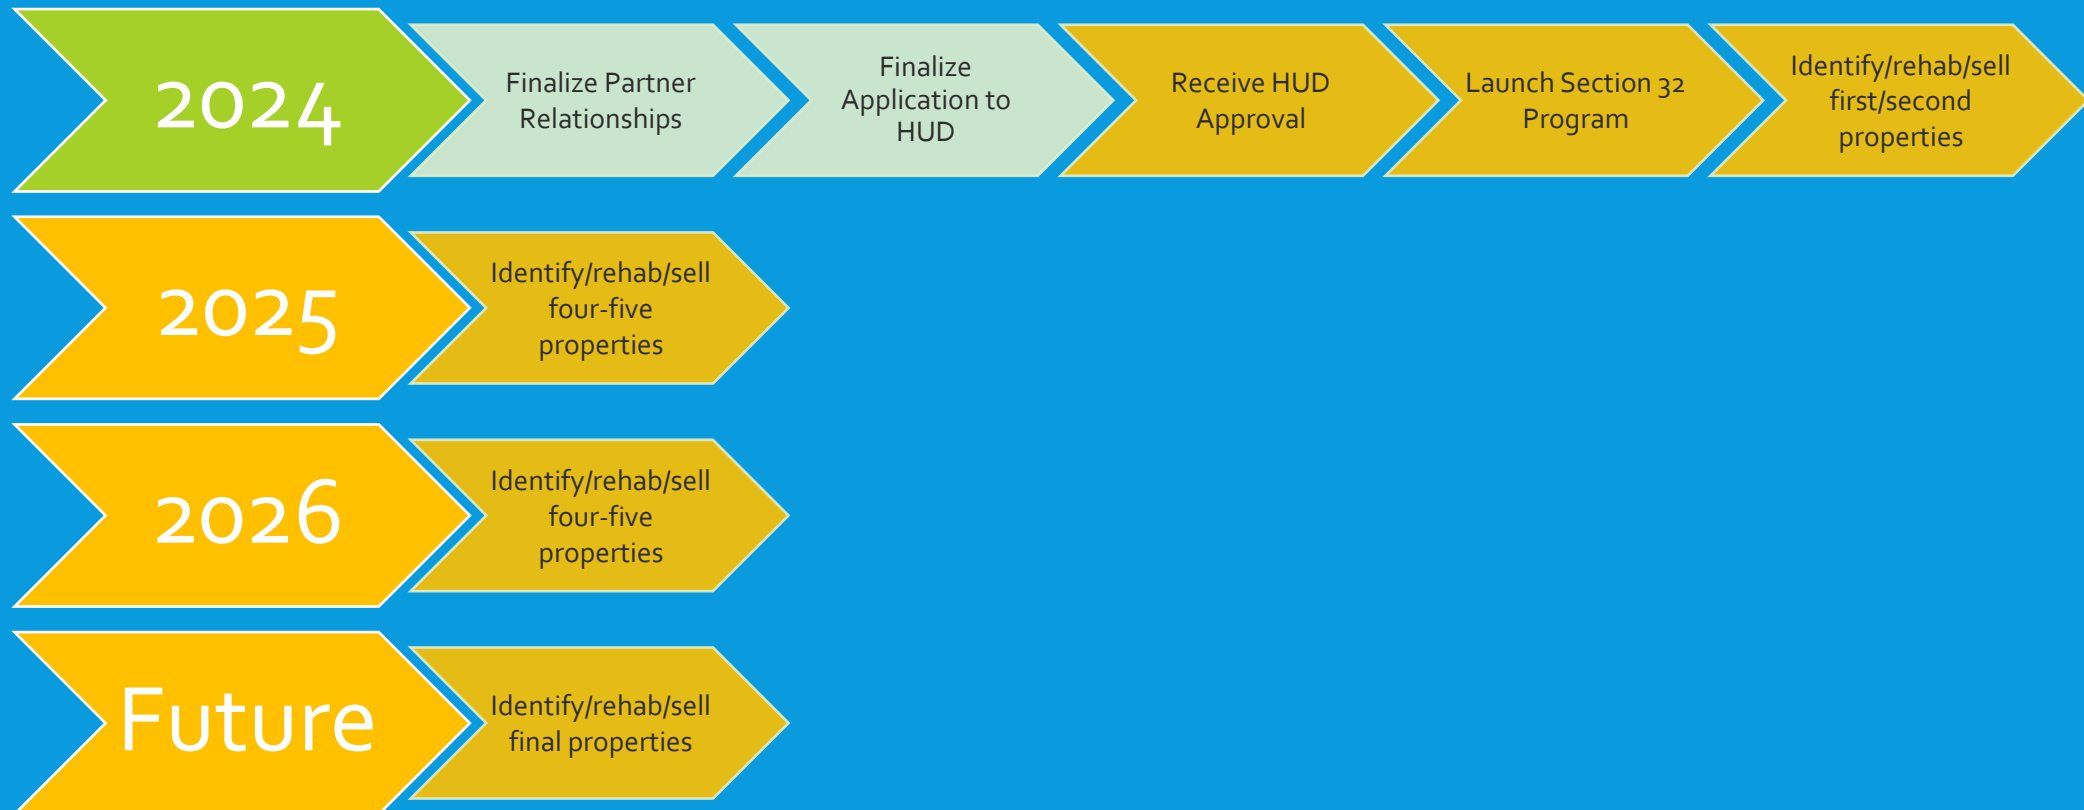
2024

Finalize Partner Relationships

Finalize Application to HUD

Receive HUD Approval

Launch Section 32 Program

Identify/rehab/sell first/second properties

2025

Identify/rehab/sell four-five properties

2026

Identify/rehab/sell four-five properties

Future

Identify/rehab/sell final properties